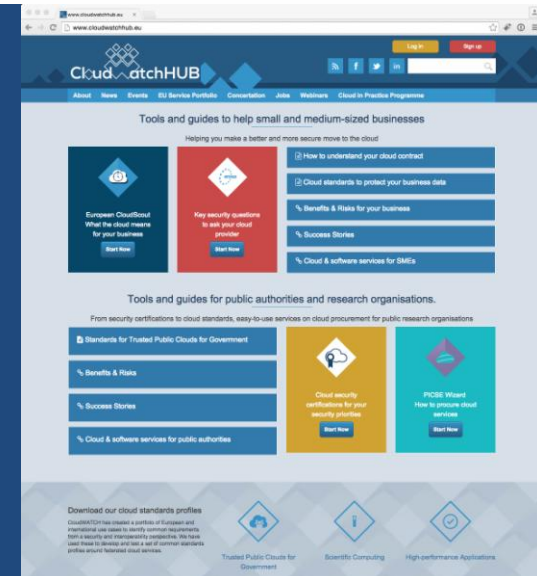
www.cloudwatchhub.eu

www.cloudwatchhub.eu

Log in

Sign up

CloudWatchHUB

About News Events EU Service Portfolio Concertation Jobs Webinars Cloud in Practice Programme

Tools and guides to help small and medium-sized businesses

Helping you make a better and more secure move to the cloud

European CloudScout What the cloud means for your business

Start Now

Key security questions to ask your cloud provider

Start Now

How to understand your cloud contract

Cloud standards to protect your business data

Benefits & Risks for your business

Success Stories

Cloud & software services for SMEs

Tools and guides for public authorities and research organisations.

From security certifications to cloud standards, easy-to-use services on cloud procurement for public research organisations

Standards for Trusted Public Clouds for Government

Benefits & Risks

Success Stories

Cloud & software services for public authorities

Cloud security certifications for your security priorities

Start Now

PICSE Wizard How to procure cloud services

Start Now

Download our cloud standards profiles

CloudWATCH has created a portfolio of European and international use cases to identify common requirements from a security and interoperability perspective. We have used these to develop and test a set of common standards profiles around federated cloud services.

Trusted Public Clouds for Government

Scientific Computing

High-performance Applications